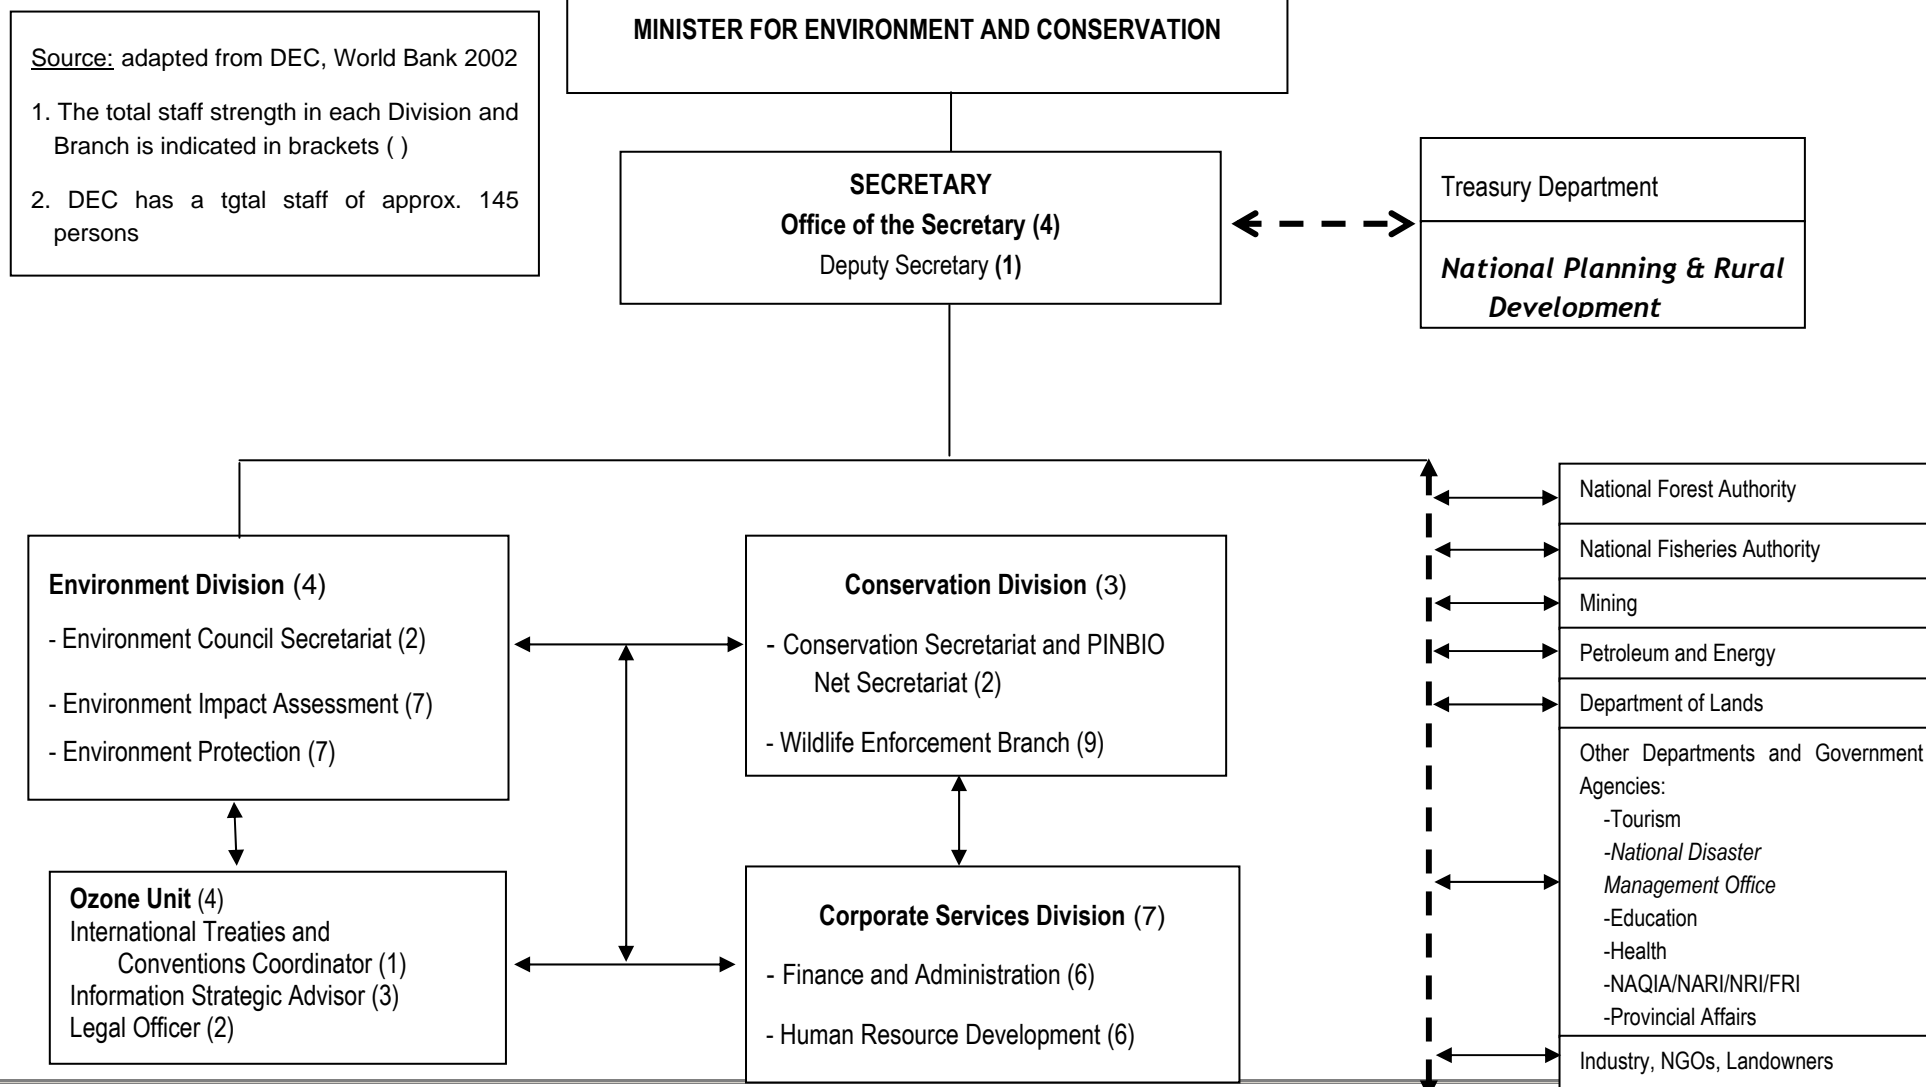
Source: adapted from DEC, World Bank 2002

1. The total staff strength in each Division and Branch is indicated in brackets ( )

2. DEC has a tgtal staff of approx. 145 persons

MINISTER FOR ENVIRONMENT AND CONSERVATION

SECRETARY
Office of the Secretary (4)
Deputy Secretary (1)

Treasury Department

National Planning & Rural Development

Environment Division (4)
- Environment Council Secretariat (2)
- Environment Impact Assessment (7)
- Environment Protection (7)

Conservation Division (3)
- Conservation Secretariat and PINBIO Net Secretariat (2)
- Wildlife Enforcement Branch (9)

Ozone Unit (4)
International Treaties and Conventions Coordinator (1)
Information Strategic Advisor (3)
Legal Officer (2)

Corporate Services Division (7)
- Finance and Administration (6)
- Human Resource Development (6)

National Forest Authority

National Fisheries Authority

Mining

Petroleum and Energy

Department of Lands

Other Departments and Government Agencies:
-Tourism
-National Disaster Management Office
-Education
-Health
-NAQIA/NARI/NRI/FRI
-Provincial Affairs

Industry, NGOs, Landowners